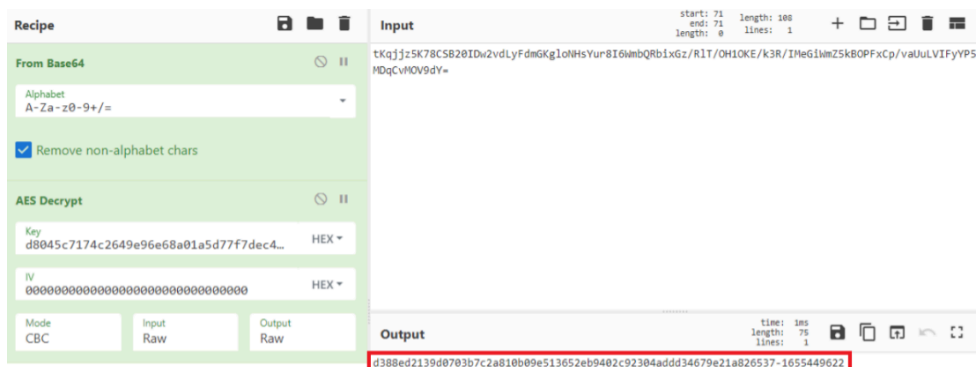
Recipe

From Base64

Alphabet
A-Za-z0-9+/=

Remove non-alphabet chars

AES Decrypt

Key
d8045c7174c2649e96e68a01a5d77f7dec4...
HEX

IV
00000000000000000000000000000000
HEX

Mode
CBC

Input
Raw

Output
Raw

Input

start: 71
end: 71
length: 0
length: 108
lines: 1

tKqjjz5K78CSB20IDw2vdLyFdmGKgloNHsYur8I6WmbQRbixGz/RlT/OH1OKE/k3R/IMeGiWmZ5kBOPFxCp/vaUuLVIFyYP5MDqCvMOV9dY=

Output

time: 1ms
length: 75
lines: 1

d388ed2139d0703b7c2a810b09e513652eb9402c92304addd34679e21a826537-1655449622